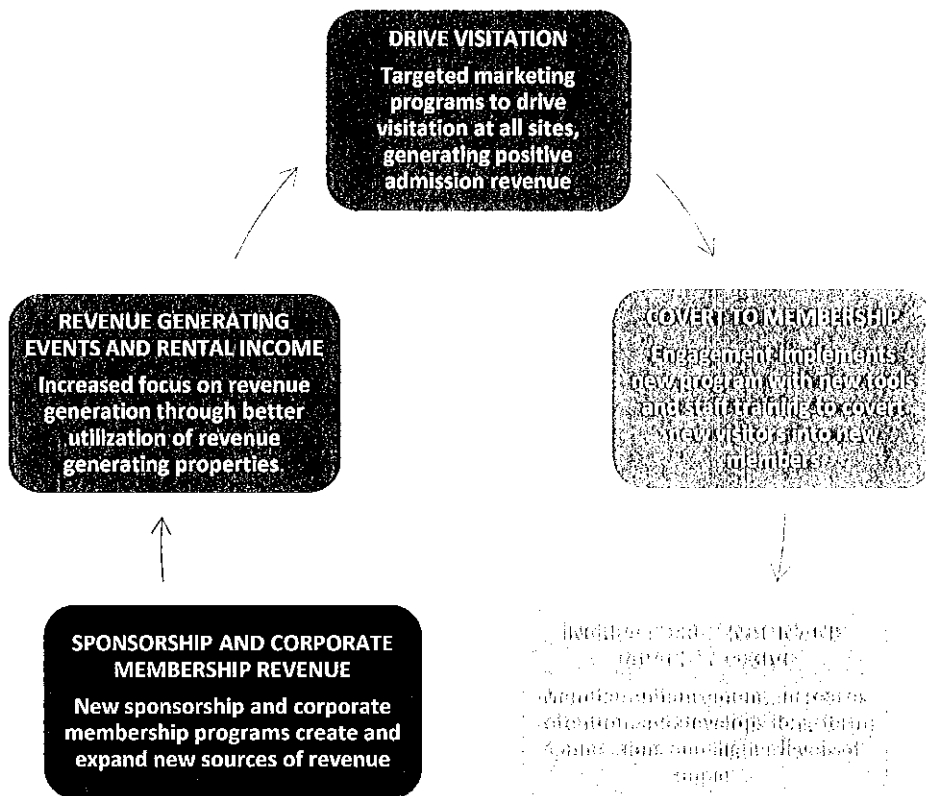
DRIVE VISITATION
Targeted marketing programs to drive visitation at all sites, generating positive admission revenue

COVERT TO MEMBERSHIP
Engagement implements new program with new tools and staff training to covert new visitors into new members

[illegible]

SPONSORSHIP AND CORPORATE MEMBERSHIP REVENUE
New sponsorship and corporate membership programs create and expand new sources of revenue

REVENUE GENERATING EVENTS AND RENTAL INCOME
Increased focus on revenue generation through better utilization of revenue generating properties.